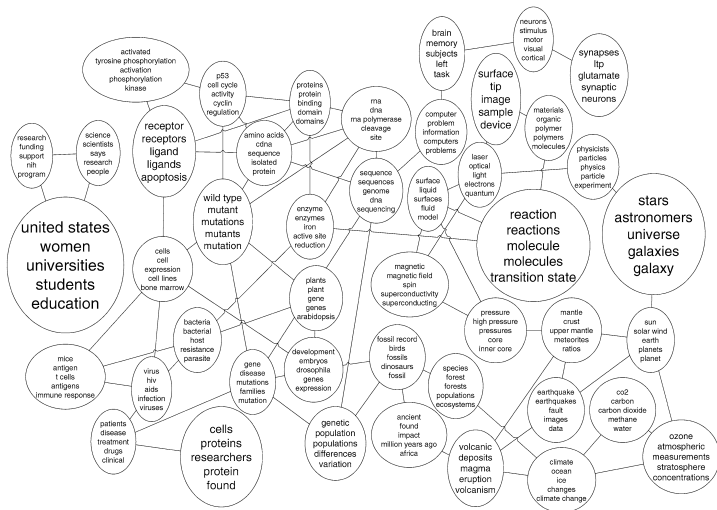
activated
tyrosine phosphorylation
activation
phosphorylation
kinase

p53
cell cycle
activity
cyclin
regulation

proteins
protein
binding
domain
domains

rna
dna
rna polymerase
cleavage
site

brain
memory
subjects
left
task

neurons
stimulus
motor
visual
cortical

synapses
ltp
glutamate
synaptic
neurons

research
funding
support
nih
program

science
scientists
says
research
people

receptor
receptors
ligand
ligands
apoptosis

amino acids
cdna
sequence
isolated
protein

computer
problem
information
computers
problems

surface
tip
image
sample
device

materials
organic
polymer
polymers
molecules

physicists
particles
physics
particle
experiment

united states
women
universities
students
education

wild type
mutant
mutations
mutants
mutation

enzyme
enzymes
iron
active site
reduction

sequence
sequences
genome
dna
sequencing

surface
liquid
surfaces
fluid
model

laser
optical
light
electrons
quantum

reaction
reactions
molecule
molecules
transition state

stars
astronomers
universe
galaxies
galaxy

cells
cell
expression
cell lines
bone marrow

plants
plant
gene
genes
arabidopsis

magnetic
magnetic field
spin
superconductivity
superconducting

pressure
high pressure
pressures
core
inner core

mantle
crust
upper mantle
meteorites
ratios

sun
solar wind
earth
planets
planet

bacteria
bacterial
host
resistance
parasite

development
embryos
drosophila
genes
expression

fossil record
birds
fossils
dinosaurs
fossil

species
forest
forests
populations
ecosystems

earthquake
earthquakes
fault
images
data

co2
carbon
carbon dioxide
methane
water

mice
antigen
t cells
antigens
immune response

virus
hiv
aids
infection
viruses

gene
disease
mutations
families
mutation

ancient
found
impact
million years ago
africa

patients
disease
treatment
drugs
clinical

cells
proteins
researchers
protein
found

genetic
population
populations
differences
variation

volcanic
deposits
magma
eruption
volcanism

climate
ocean
ice
changes
climate change

ozone
atmospheric
measurements
stratosphere
concentrations